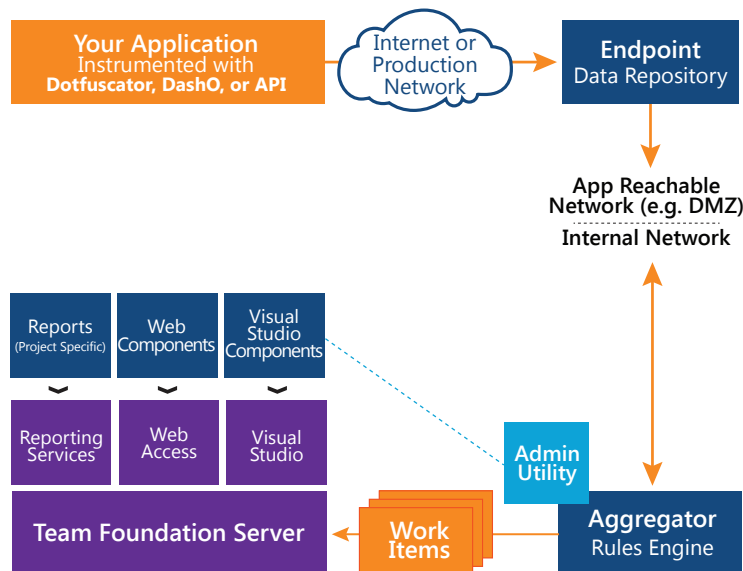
Your Application
Instrumented with
Dotfuscator, DashO, or API

Internet or Production Network

Endpoint
Data Repository

App Reachable Network (e.g. DMZ)

Internal Network

Reports
(Project Specific)

Web Components

Visual Studio Components

Reporting Services

Web Access

Visual Studio

Admin Utility

Team Foundation Server

Work Items

Aggregator
Rules Engine